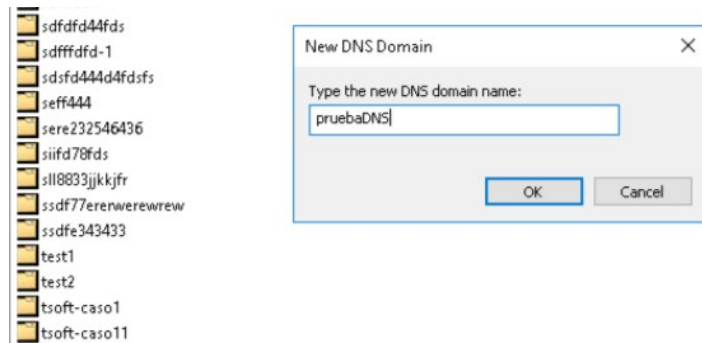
sdfdfd44fds
sdfffdfd-1
sdsfd444d4fdsfs
seff444
sere232546436
siifd78fds
sll8833jjkkjfr
ssdf77ererwerewrew
ssdfe343433
test1
test2
tsoft-caso1
tsoft-caso11

New DNS Domain
×
Type the new DNS domain name:
pruebaDNS
OK
Cancel